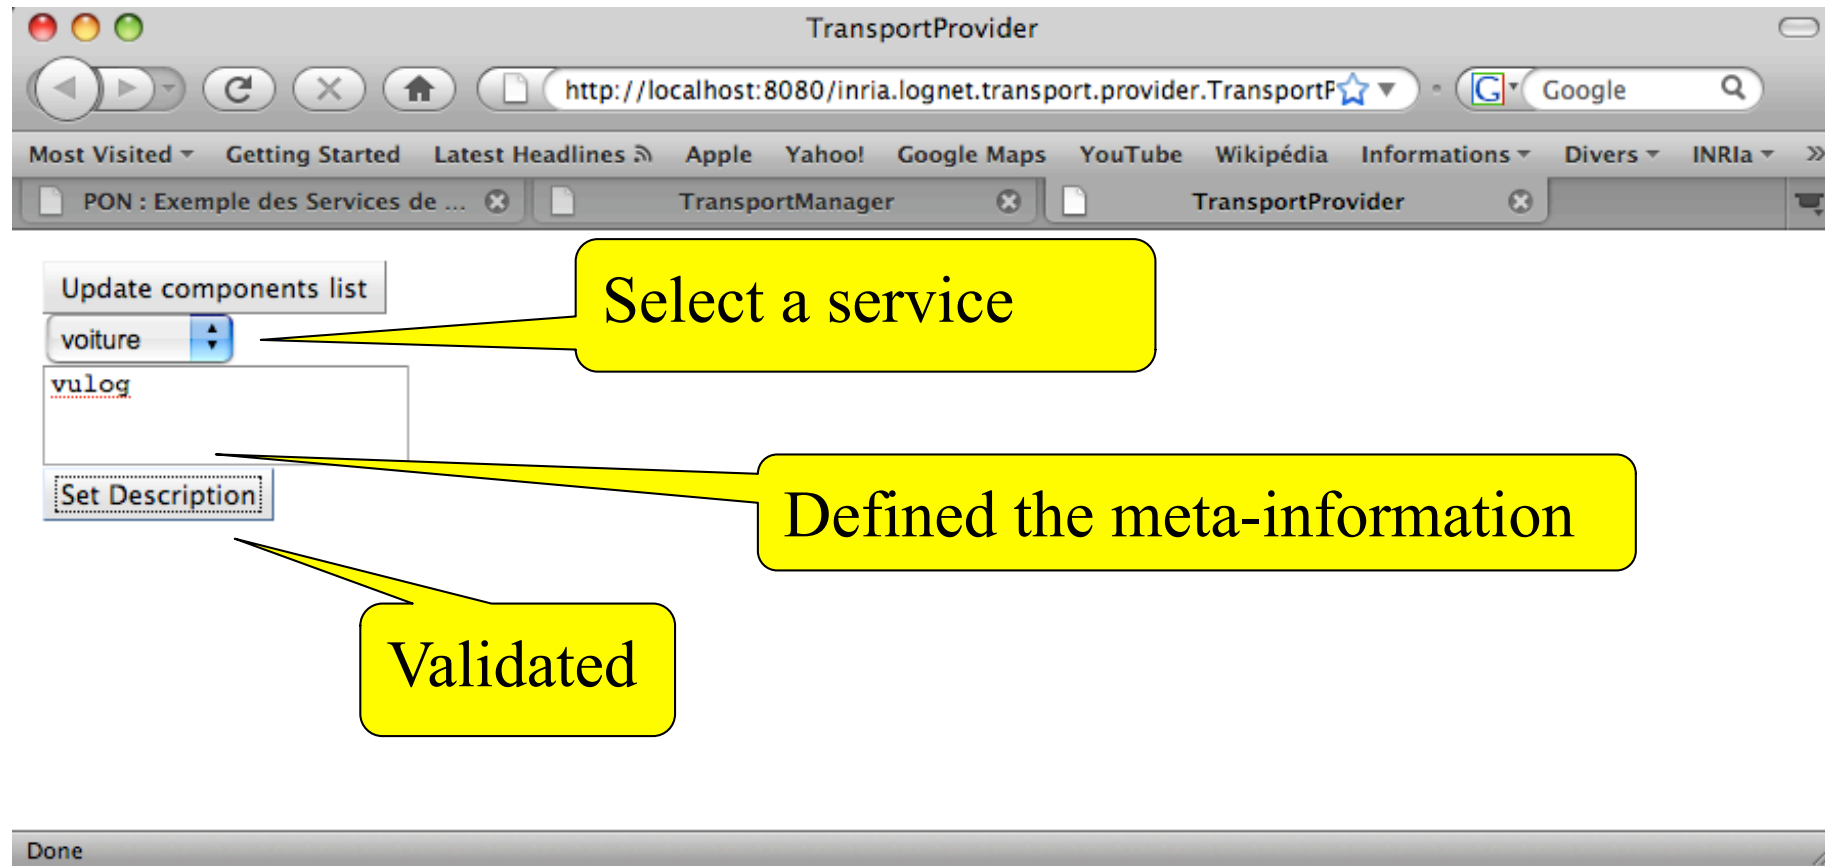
TransportProvider

http://localhost:8080/inria.lognet.transport.provider.TransportP

Google

Most Visited Getting Started Latest Headlines Apple Yahoo! Google Maps YouTube Wikipédia Informations Divers INRIa

PON : Exemple des Services de ... TransportManager TransportProvider

Update components list

voiture

vulog

Set Description

Select a service

Defined the meta-information

Validated

Done